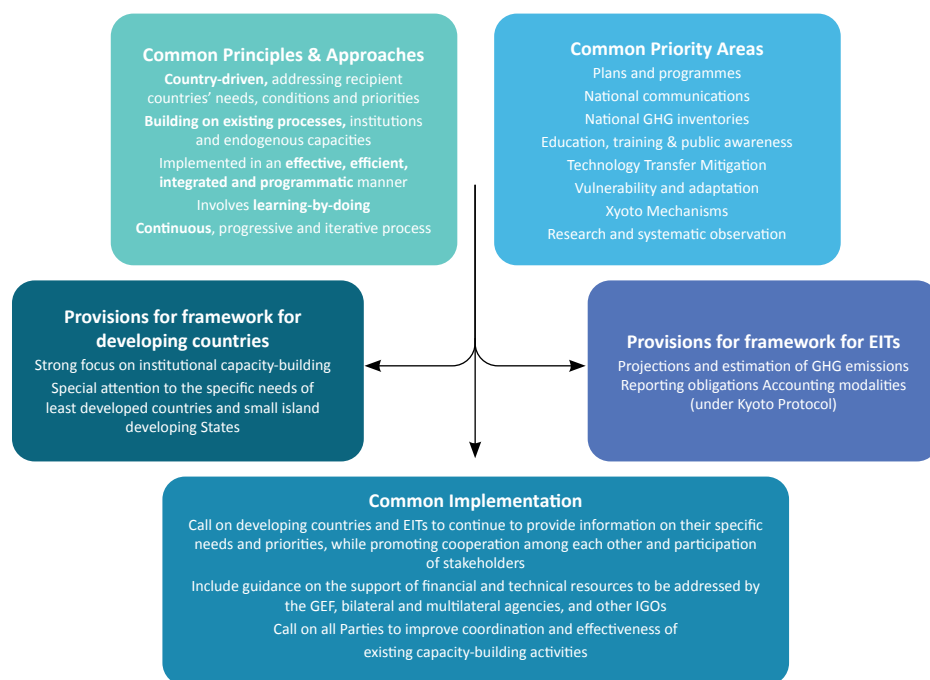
Common Principles & Approaches

Country-driven, addressing recipient countries' needs, conditions and priorities

Building on existing processes, institutions and endogenous capacities

Implemented in an effective, efficient, integrated and programmatic manner

Involves learning-by-doing

Continuous, progressive and iterative process

Common Priority Areas

Plans and programmes

National communications

National GHG inventories

Education, training & public awareness

Technology Transfer Mitigation

Vulnerability and adaptation

Xyoto Mechanisms

Research and systematic observation

Provisions for framework for developing countries

Strong focus on institutional capacity-building

Special attention to the specific needs of least developed countries and small island developing States

Provisions for framework for EITs

Projections and estimation of GHG emissions

Reporting obligations Accounting modalities (under Kyoto Protocol)

Common Implementation

Call on developing countries and EITs to continue to provide information on their specific needs and priorities, while promoting cooperation among each other and participation of stakeholders

Include guidance on the support of financial and technical resources to be addressed by the GEF, bilateral and multilateral agencies, and other IGOs

Call on all Parties to improve coordination and effectiveness of existing capacity-building activities